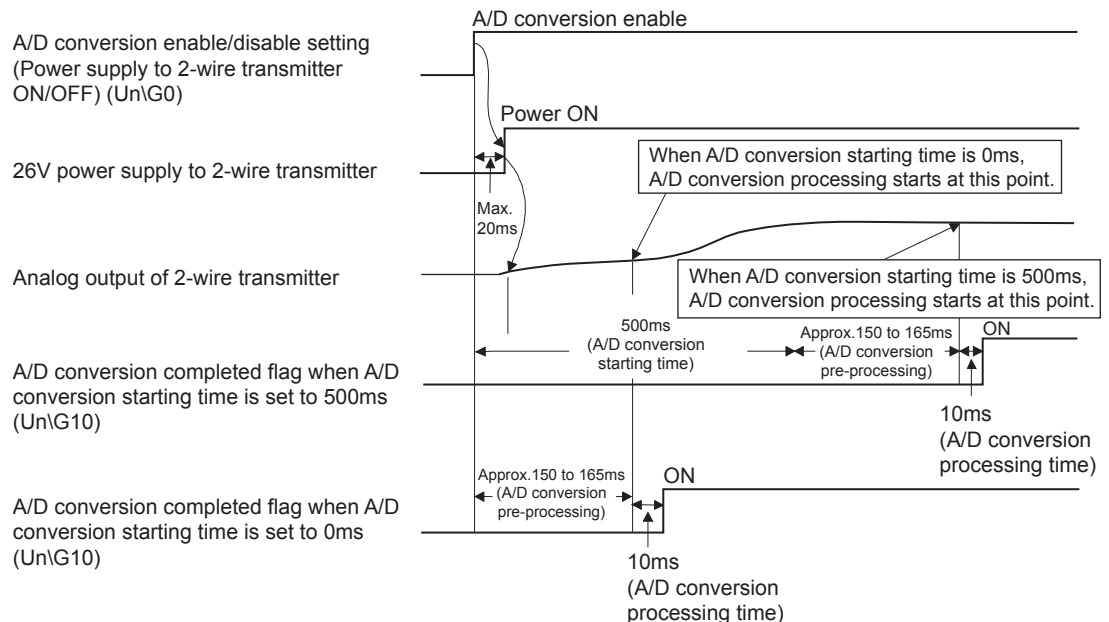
A/D conversion enable

A/D conversion enable/disable setting (Power supply to 2-wire transmitter ON/OFF) (Un\G0)

Power ON

26V power supply to 2-wire transmitter

When A/D conversion starting time is 0ms, A/D conversion processing starts at this point.

Max. 20ms

Analog output of 2-wire transmitter

When A/D conversion starting time is 500ms, A/D conversion processing starts at this point.

500ms (A/D conversion starting time)

Approx.150 to 165ms (A/D conversion pre-processing)

ON

A/D conversion completed flag when A/D conversion starting time is set to 500ms (Un\G10)

10ms (A/D conversion processing time)

Approx.150 to 165ms (A/D conversion pre-processing)

ON

A/D conversion completed flag when A/D conversion starting time is set to 0ms (Un\G10)

10ms (A/D conversion processing time)